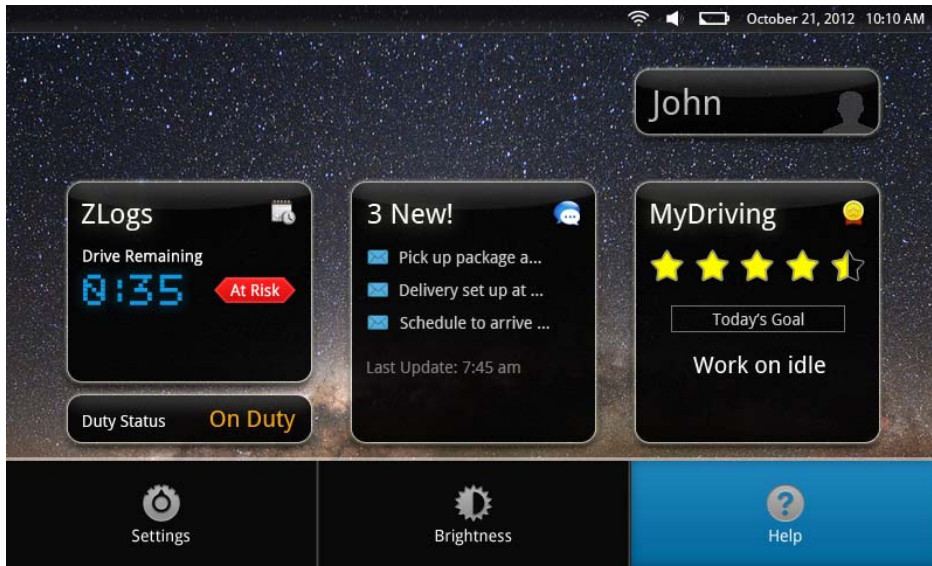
October 21, 2012 10:10 AM

John

ZLogs

Drive Remaining

0:35

At Risk

Duty Status On Duty

3 New!

Pick up package a...

Delivery set up at ...

Schedule to arrive ...

Last Update: 7:45 am

MyDriving

Today's Goal

Work on idle

Settings

Brightness

?

Help